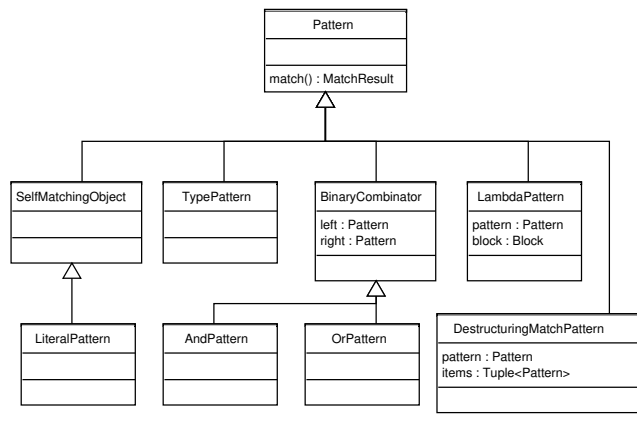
Pattern

match() : MatchResult

SelfMatchingObject

TypePattern

BinaryCombinator

left : Pattern
right : Pattern

LambdaPattern

pattern : Pattern
block : Block

LiteralPattern

AndPattern

OrPattern

DestructuringMatchPattern

pattern : Pattern
items : Tuple<Pattern>